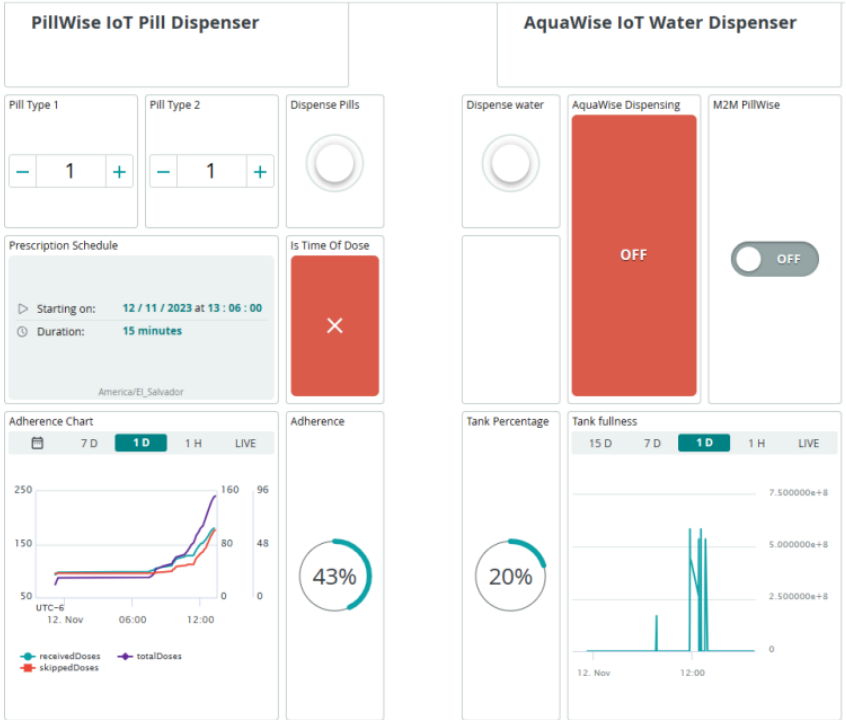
PillWise IoT Pill Dispenser

AquaWise IoT Water Dispenser

Pill Type 1
− 1 +

Pill Type 2
− 1 +

Dispense Pills

Dispense water

AquaWise Dispensing
OFF

M2M PillWise
OFF

Prescription Schedule
Starting on: 12 / 11 / 2023 at 13 : 06 : 00
Duration: 15 minutes
America/El_Salvador

Is Time Of Dose
×

Adherence Chart
7 D 1 D 1 H LIVE
250 150 50
160 80 0
96 48 0
UTC-6
12. Nov 06:00 12:00
receivedDoses totalDoses skippedDoses

Adherence
43%

Tank Percentage
20%

Tank fullness
15 D 7 D 1 D 1 H LIVE
7.500000e+8
5.000000e+8
2.500000e+8
0
12. Nov 12:00